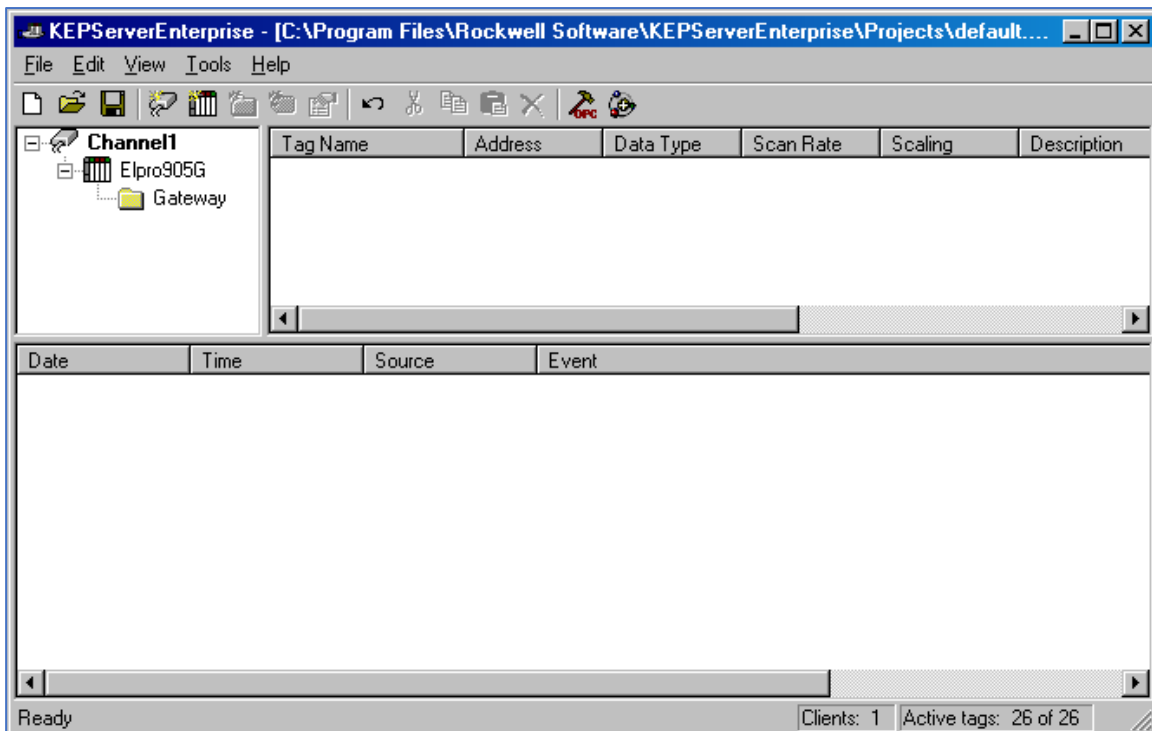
KEPServerEnterprise - [C:\Program Files\Rockwell Software\KEPServerEnterprise\Projects\default....

File Edit View Tools Help

Channel1
Elpro905G
Gateway

| Tag Name | Address | Data Type | Scan Rate | Scaling | Description |
|---|---|---|---|---|---|

| Date | Time | Source | Event |
|---|---|---|---|

Ready

Clients: 1 Active tags: 26 of 26